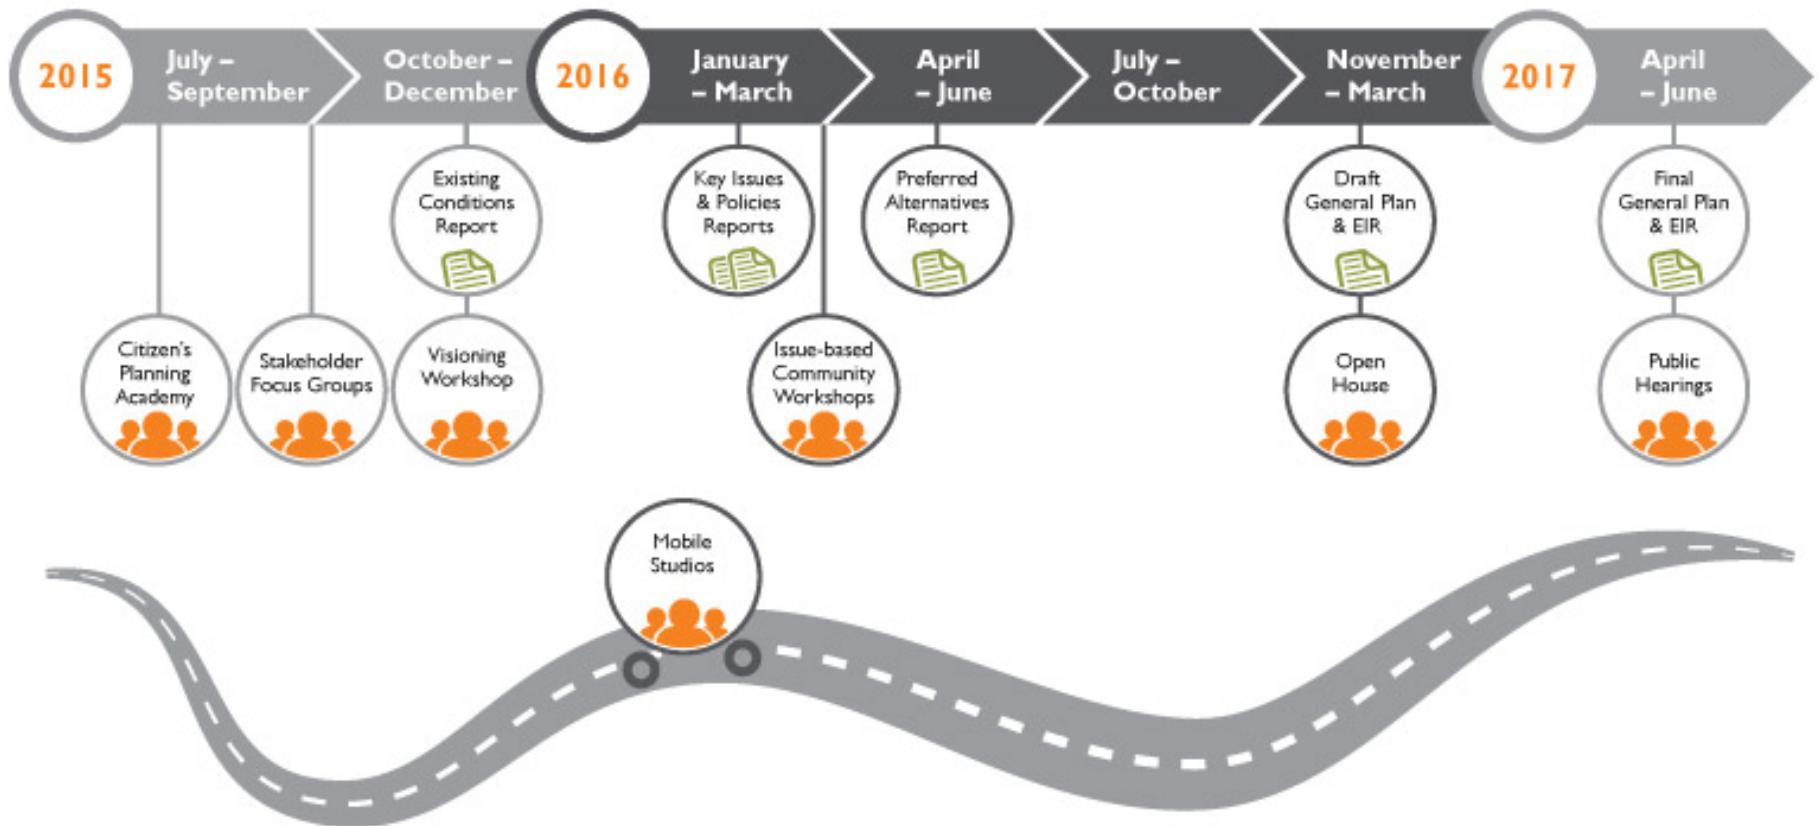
2015

July – September

October – December

2016

January – March

April – June

July – October

November – March

2017

April – June

Existing Conditions Report

Key Issues & Policies Reports

Preferred Alternatives Report

Draft General Plan & EIR

Final General Plan & EIR

Citizen's Planning Academy

Stakeholder Focus Groups

Visioning Workshop

Issue-based Community Workshops

Open House

Public Hearings

Mobile Studios